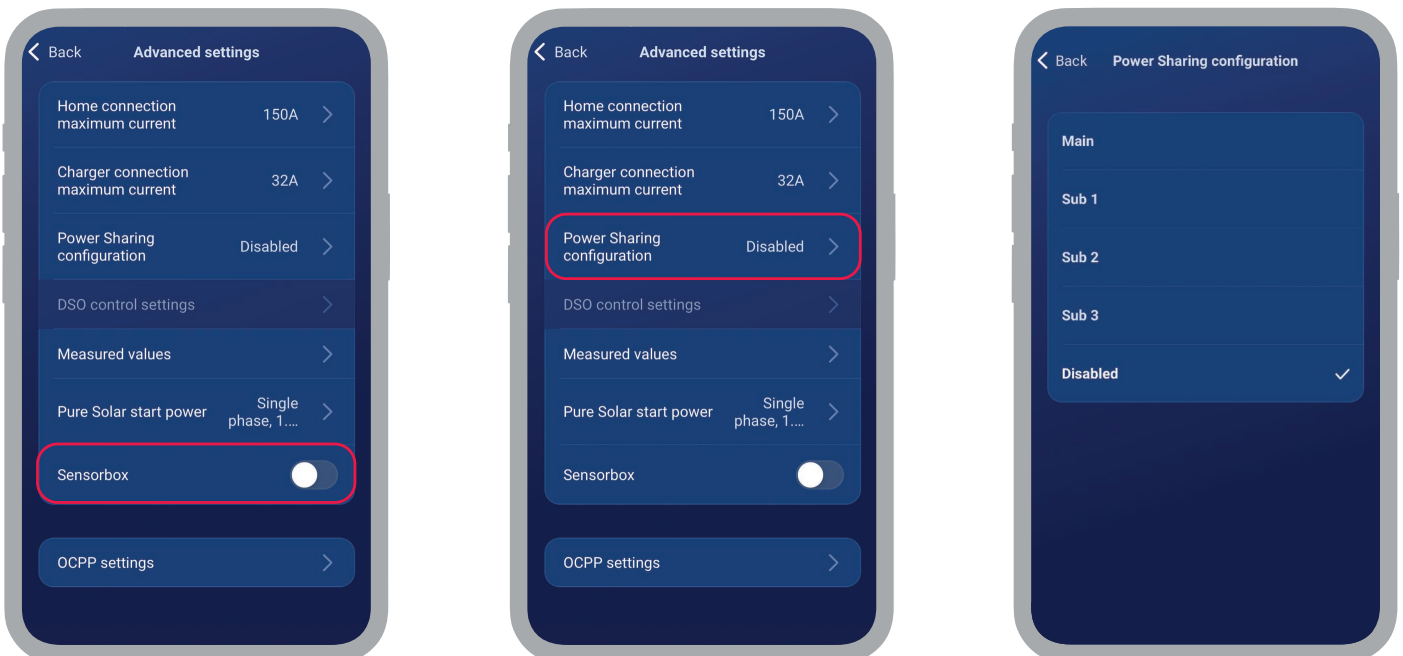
Back Advanced settings

Home connection maximum current 150A

Charger connection maximum current 32A

Power Sharing configuration Disabled

DSO control settings

Measured values

Pure Solar start power Single phase, 1....

Sensorbox

OCPP settings

Back Advanced settings

Home connection maximum current 150A

Charger connection maximum current 32A

Power Sharing configuration Disabled

DSO control settings

Measured values

Pure Solar start power Single phase, 1....

Sensorbox

OCPP settings

Back Power Sharing configuration

Main

Sub 1

Sub 2

Sub 3

Disabled ✓